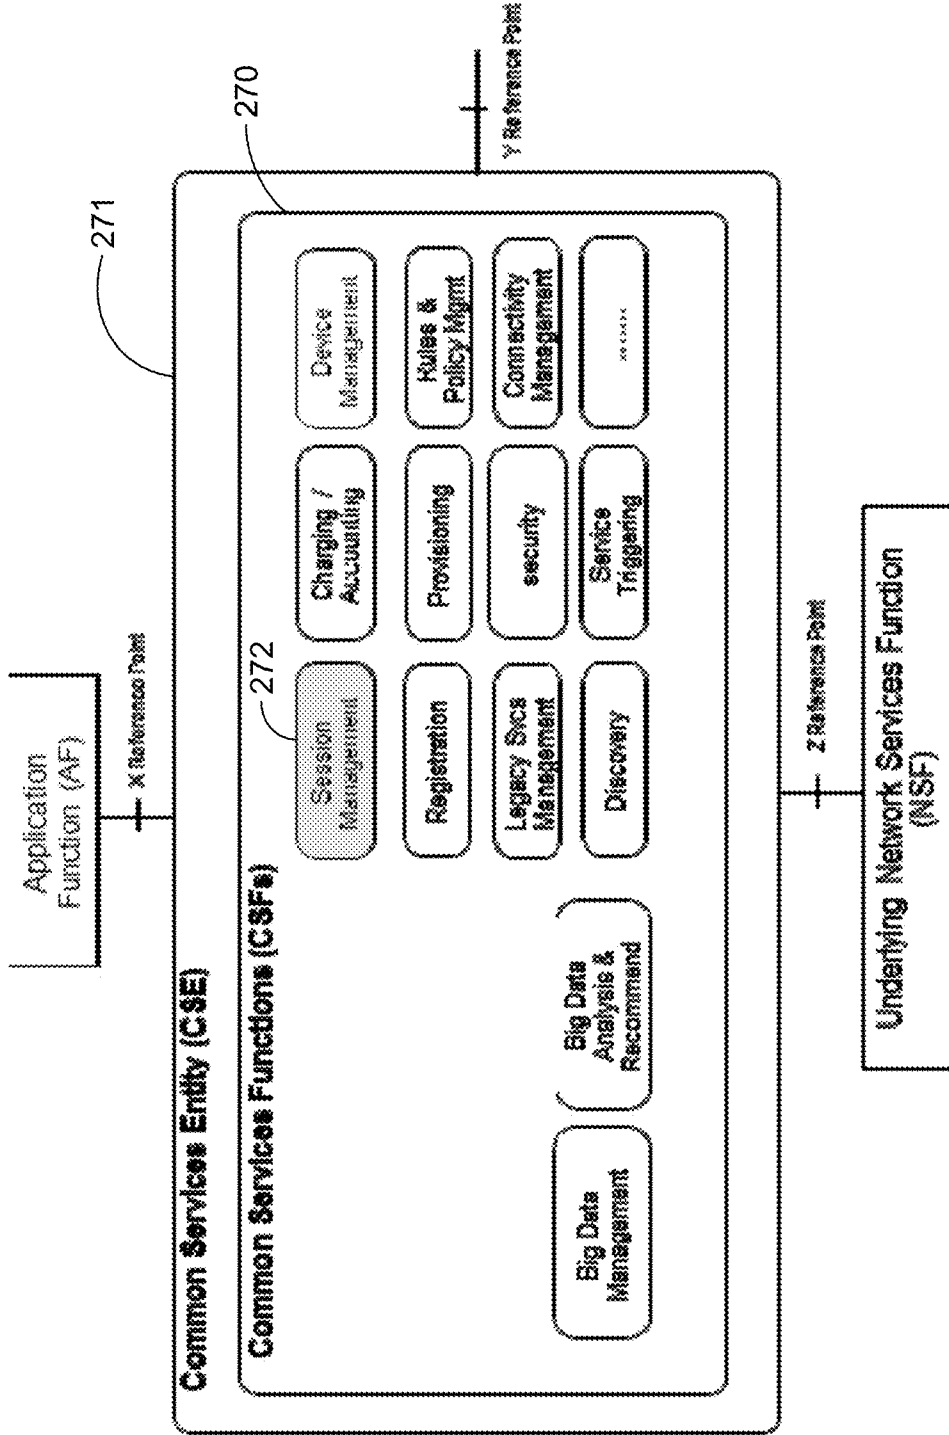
Application Function (AF)

X Reference Point

271

270

Y Reference Point

Common Services Entity (CSE)

Common Services Functions (CSFs)

272

Session Management

Charging / Accounting

Device Management

Registration

Provisioning

Rules & Policy Mgmt

Legacy Svcs Management

security

Connectivity Management

Discovery

Service Triggering

......

Big Data Management

Big Data Analysis & Recommend

Z Reference Point

Underlying Network Services Function (NSF)